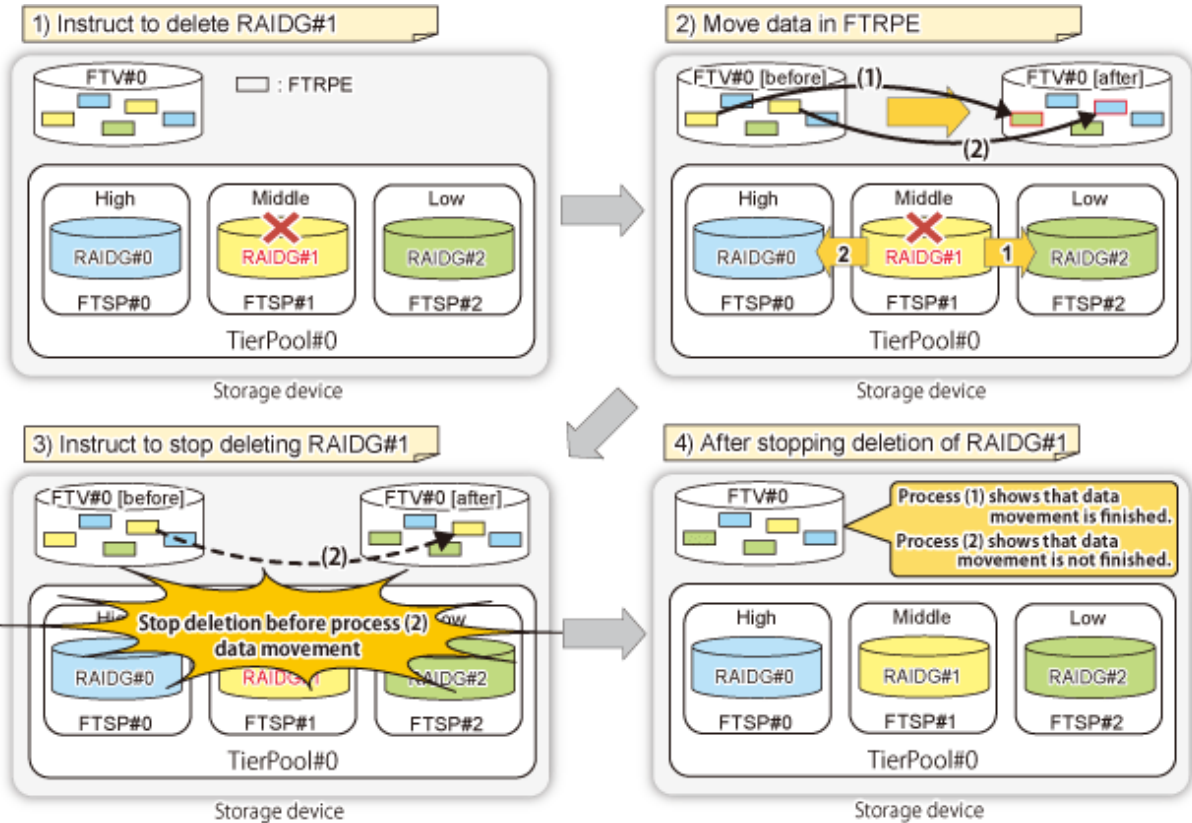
1) Instruct to delete RAIDG#1

FTV#0

: FTRPE

High
RAIDG#0
FTSP#0

Middle
RAIDG#1
FTSP#1

Low
RAIDG#2
FTSP#2

TierPool#0

Storage device

2) Move data in FTRPE

FTV#0 [before]

(1)

FTV#0 [after]

(2)

High
RAIDG#0
FTSP#0

2

Middle
RAIDG#1
FTSP#1

1

Low
RAIDG#2
FTSP#2

TierPool#0

Storage device

3) Instruct to stop deleting RAIDG#1

FTV#0 [before]

FTV#0 [after]

(2)

Stop deletion before process (2) data movement

RAIDG#0
FTSP#0

RAIDG#1
FTSP#1

RAIDG#2
FTSP#2

TierPool#0

Storage device

4) After stopping deletion of RAIDG#1

FTV#0

Process (1) shows that data movement is finished.
Process (2) shows that data movement is not finished.

High
RAIDG#0
FTSP#0

Middle
RAIDG#1
FTSP#1

Low
RAIDG#2
FTSP#2

TierPool#0

Storage device